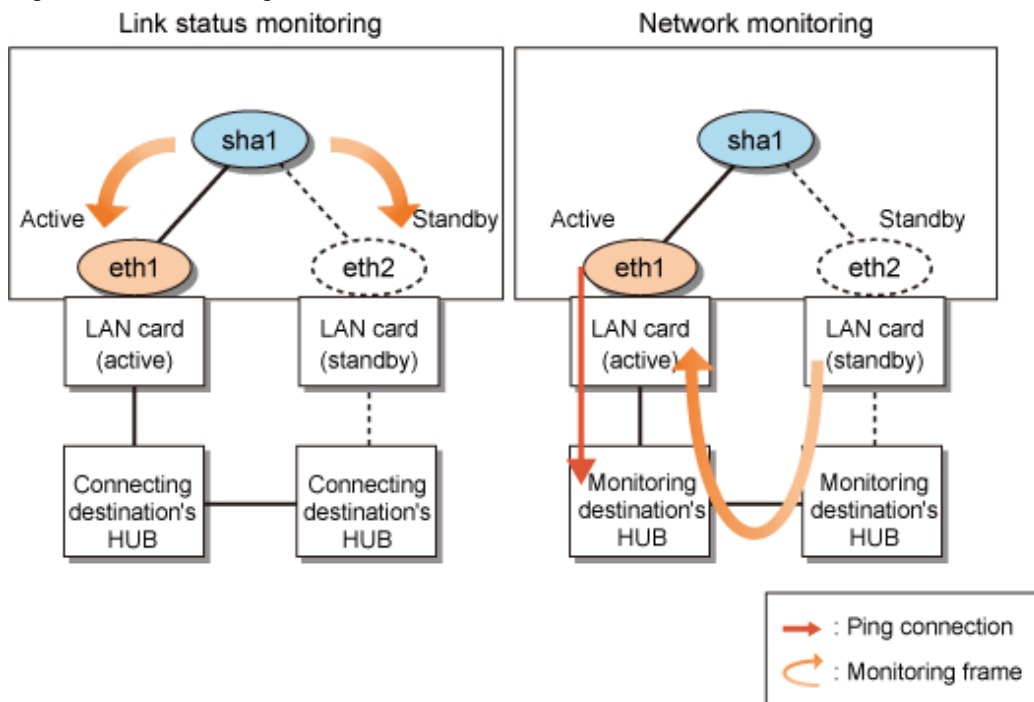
Link status monitoring

sha1

Active

Standby

eth1

eth2

LAN card (active)

LAN card (standby)

Connecting destination's HUB

Connecting destination's HUB

Network monitoring

sha1

Active

Standby

eth1

eth2

LAN card (active)

LAN card (standby)

Monitoring destination's HUB

Monitoring destination's HUB

: Ping connection

: Monitoring frame